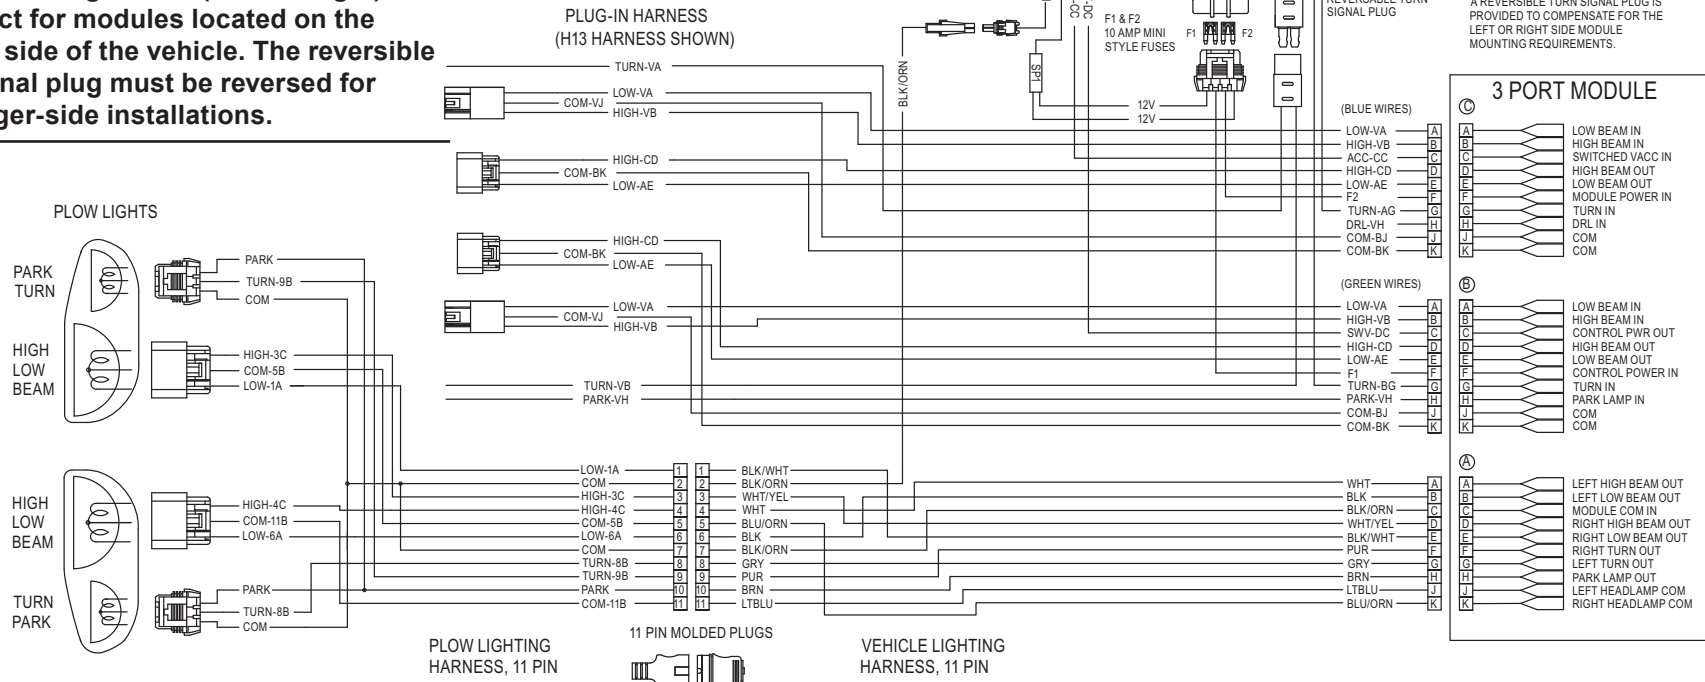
ct for modules located on the side of the vehicle. The reversible nal plug must be reversed for ger-side installations.

PLUG-IN HARNESS
(H13 HARNESS SHOWN)

F1 & F2
10 AMP MINI
STYLE FUSES

REVERSABLE TURN
SIGNAL PLUG

A REVERSIBLE TURN SIGNAL PLUG IS PROVIDED TO COMPENSATE FOR THE LEFT OR RIGHT SIDE MODULE MOUNTING REQUIREMENTS.

3 PORT MODULE

TURN-VA
COM-VJ
LOW-VA
HIGH-VB
BLK/ORN
SP1
12V
12V
F1
F2
CC
DC

(BLUE WIRES)
LOW-VA A
HIGH-VB B
ACC-CC C
HIGH-CD D
LOW-AE E
F2 F
TURN-AG G
DRL-VH H
COM-BJ J
COM-BK K

Ⓒ
A LOW BEAM IN
B HIGH BEAM IN
C SWITCHED VACC IN
D HIGH BEAM OUT
E LOW BEAM OUT
F MODULE POWER IN
G TURN IN
H DRL IN
J COM
K COM

HIGH-CD
COM-BK
LOW-AE

PLOW LIGHTS

HIGH-CD
COM-BK
LOW-AE

PARK
TURN
PARK
TURN-9B
COM

LOW-VA
COM-VJ
HIGH-VB

(GREEN WIRES)
LOW-VA A
HIGH-VB B
SWV-DC C
HIGH-CD D
LOW-AE E
F1 F
TURN-BG G
PARK-VH H
COM-BJ J
COM-BK K

Ⓑ
A LOW BEAM IN
B HIGH BEAM IN
C CONTROL PWR OUT
D HIGH BEAM OUT
E LOW BEAM OUT
F CONTROL POWER IN
G TURN IN
H PARK LAMP IN
J COM
K COM

HIGH
LOW
BEAM
HIGH-3C
COM-5B
LOW-1A

TURN-VB
PARK-VH

Ⓐ
A LEFT HIGH BEAM OUT
B LEFT LOW BEAM OUT
C MODULE COM IN
D RIGHT HIGH BEAM OUT
E RIGHT LOW BEAM OUT
F RIGHT TURN OUT
G LEFT TURN OUT
H PARK LAMP OUT
J LEFT HEADLAMP COM
K RIGHT HEADLAMP COM

LOW-1A 1 1 BLK/WHT
COM 2 2 BLK/ORN
HIGH-3C 3 3 WHT/YEL
HIGH-4C 4 4 WHT
COM-5B 5 5 BLU/ORN
LOW-6A 6 6 BLK
COM 7 7 BLK/ORN
TURN-8B 8 8 GRY
TURN-9B 9 9 PUR
PARK 10 10 BRN
COM-11B 11 11 LTBLU

WHT A
BLK B
BLK/ORN C
WHT/YEL D
BLK/WHT E
PUR F
GRY G
BRN H
LTBLU J
BLU/ORN K

HIGH
LOW
BEAM
HIGH-4C
COM-11B
LOW-6A

TURN
PARK
PARK
TURN-8B
COM

PLOW LIGHTING
HARNESS, 11 PIN

11 PIN MOLDED PLUGS

VEHICLE LIGHTING
HARNESS, 11 PIN